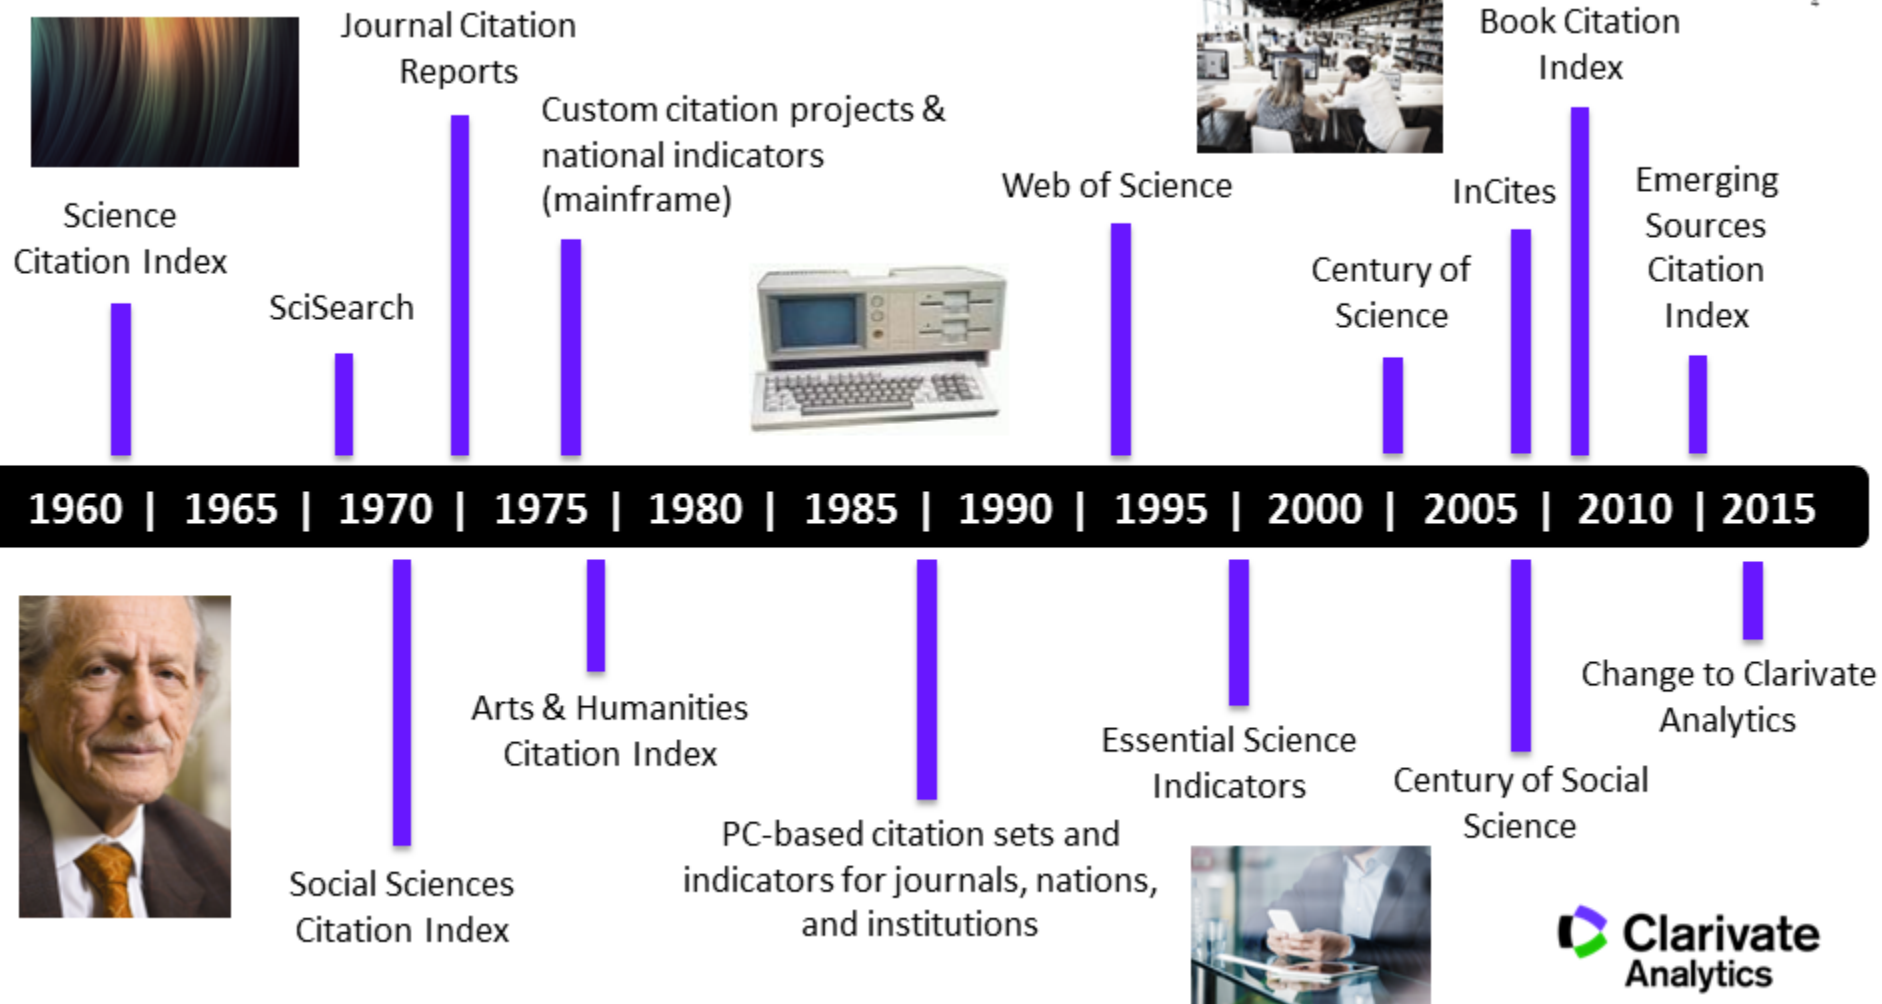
Journal Citation Reports

Custom citation projects & national indicators (mainframe)

Book Citation Index

Science Citation Index

SciSearch

Web of Science

InCites

Emerging Sources Citation Index

Century of Science

1960 | 1965 | 1970 | 1975 | 1980 | 1985 | 1990 | 1995 | 2000 | 2005 | 2010 | 2015

Arts & Humanities Citation Index

Essential Science Indicators

Change to Clarivate Analytics

Century of Social Science

PC-based citation sets and indicators for journals, nations, and institutions

Social Sciences Citation Index

Clarivate Analytics